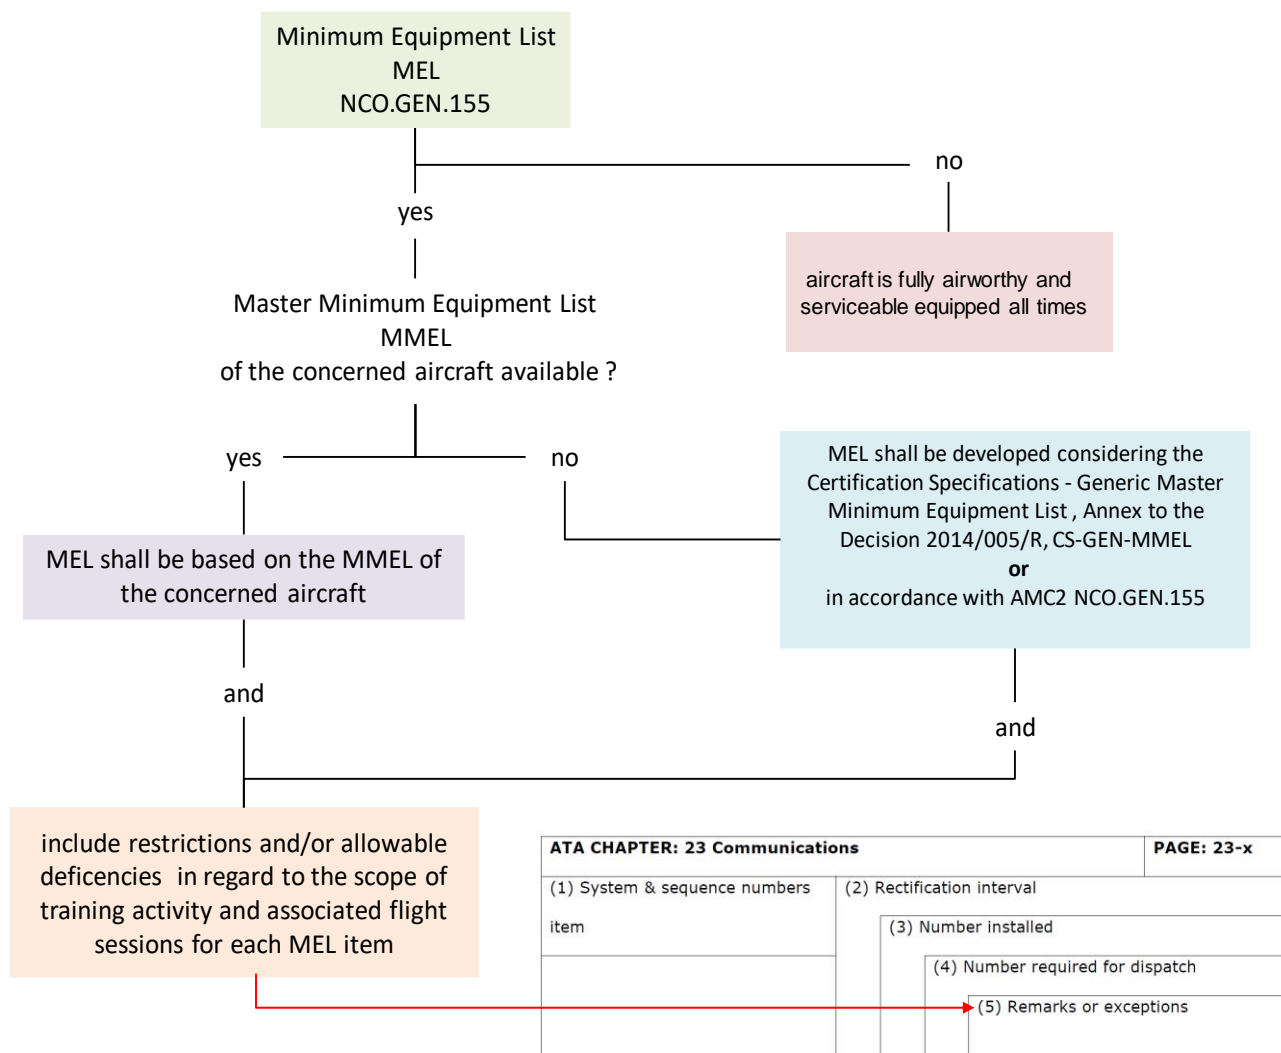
Minimum Equipment List
MEL
NCO.GEN.155

no

yes

aircraft is fully airworthy and serviceable equipped all times

Master Minimum Equipment List
MMEL
of the concerned aircraft available ?

yes

no

MEL shall be developed considering the Certification Specifications - Generic Master Minimum Equipment List , Annex to the Decision 2014/005/R, CS-GEN-MMEL
**or**
in accordance with AMC2 NCO.GEN.155

MEL shall be based on the MMEL of the concerned aircraft

and

and

include restrictions and/or allowable deficencies in regard to the scope of training activity and associated flight sessions for each MEL item

ATA CHAPTER: 23 Communications | PAGE: 23-x

(1) System & sequence numbers

item

(2) Rectification interval

(3) Number installed

(4) Number required for dispatch

(5) Remarks or exceptions